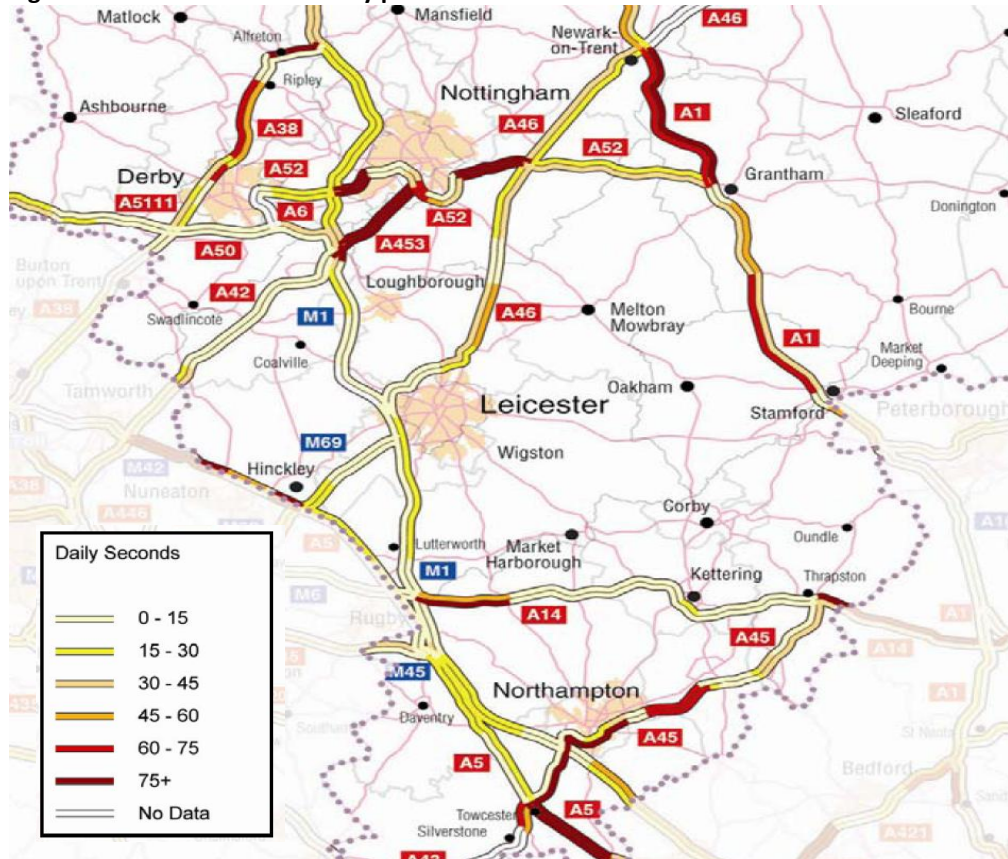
Matlock
Mansfield
Newark-on-Trent
A46
Alfreton
Ripley
Nottingham
Ashbourne
A38
A46
A1
Sleaford
A52
A52
Grantham
Derby
A5111
A6
A52
Donington
A453
A50
Burton upon Trent
A38
Loughborough
A42
Swadlincote
M1
A46
Melton Mowbray
Bourne
A1
Coalville
Market Deeping
Tamworth
Oakham
Leicester
Stamford
Peterborough
M69
Wigston
M42
Hinckley
Nuneaton
A446
Corby
Oundle
A5
Lutterworth
Market Harborough
Kettering
Thrapston
M1
M6
Rugby
A14
A45
A14
A1
M45
Northampton
A1
Daventry
A45
A5
Bedford
Towcester
A5
Silverstone
A421
A43

Daily Seconds
0 - 15
15 - 30
30 - 45
45 - 60
60 - 75
75+
No Data